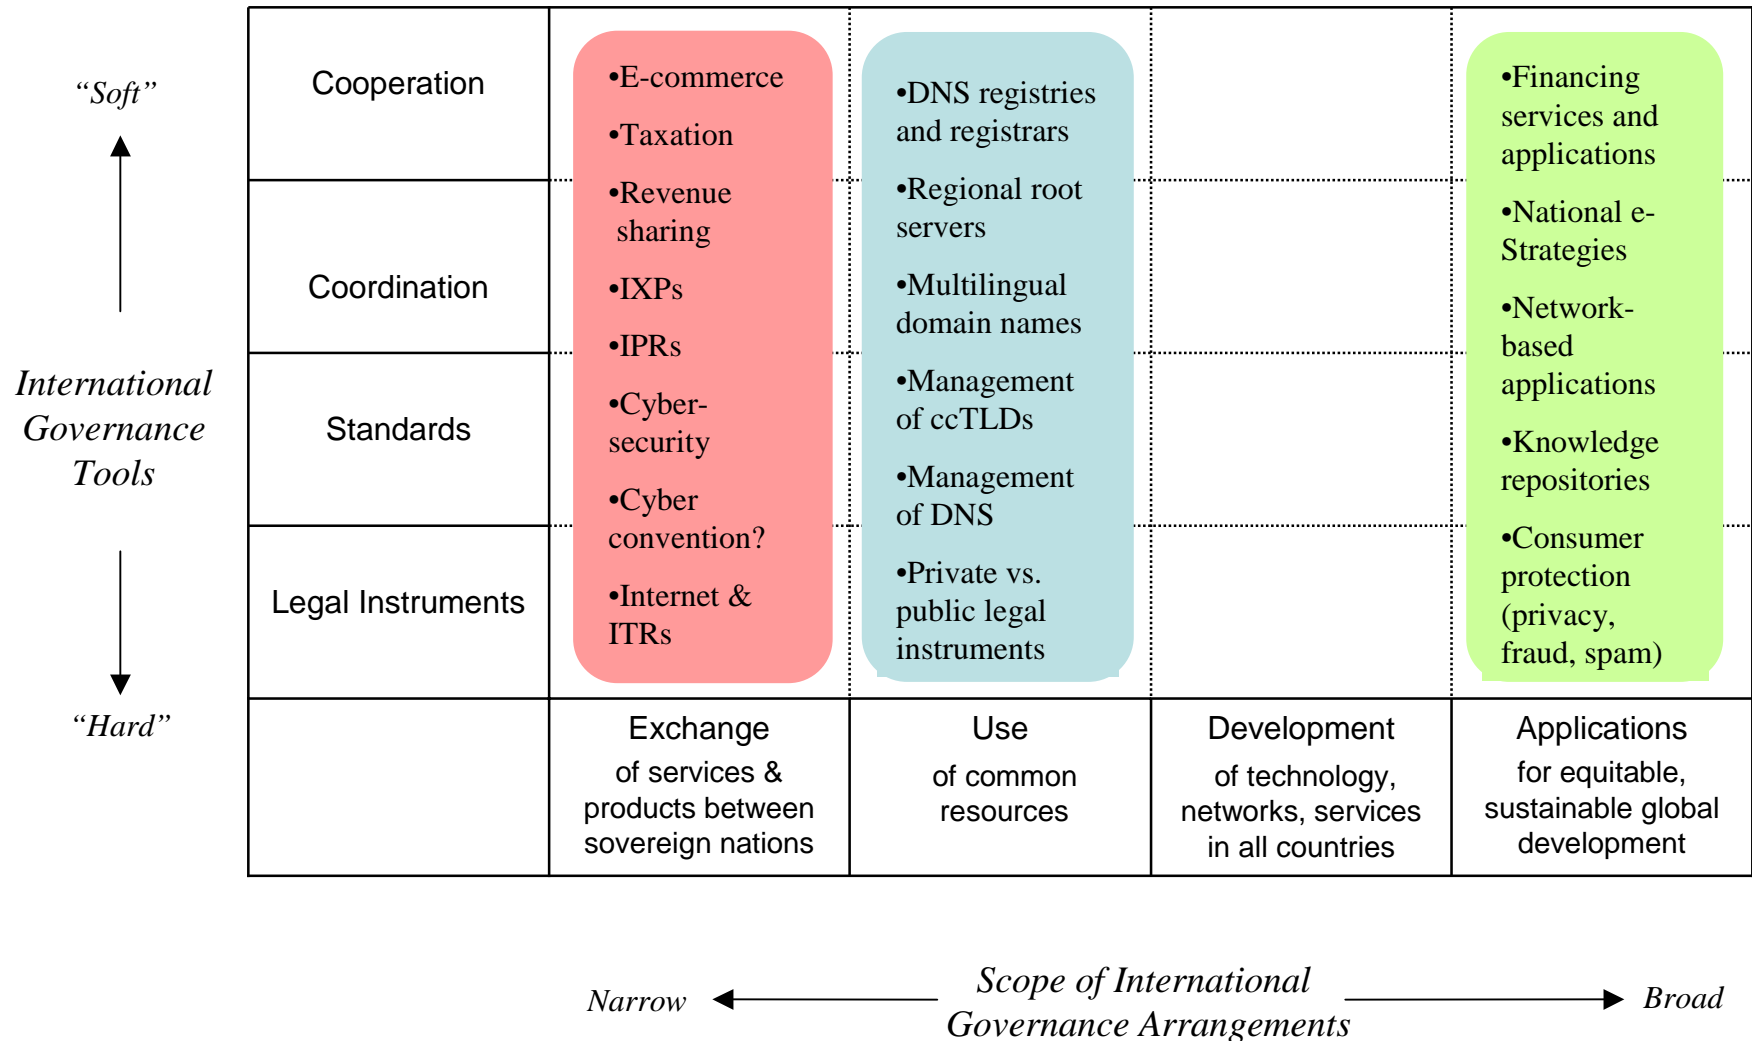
“Soft”

International Governance Tools

“Hard”

| | | | | |
|---|---|---|---|---|
| Cooperation | •E-commerce •Taxation •Revenue sharing •IXPs •IPRs •Cyber-security •Cyber convention? •Internet & ITRs | •DNS registries and registrars •Regional root servers •Multilingual domain names •Management of ccTLDs •Management of DNS •Private vs. public legal instruments | | •Financing services and applications •National e-Strategies •Network-based applications •Knowledge repositories •Consumer protection (privacy, fraud, spam) |
| Coordination | | | | |
| Standards | | | | |
| Legal Instruments | | | | |
| | Exchange of services & products between sovereign nations | Use of common resources | Development of technology, networks, services in all countries | Applications for equitable, sustainable global development |

Narrow Scope of International Governance Arrangements Broad